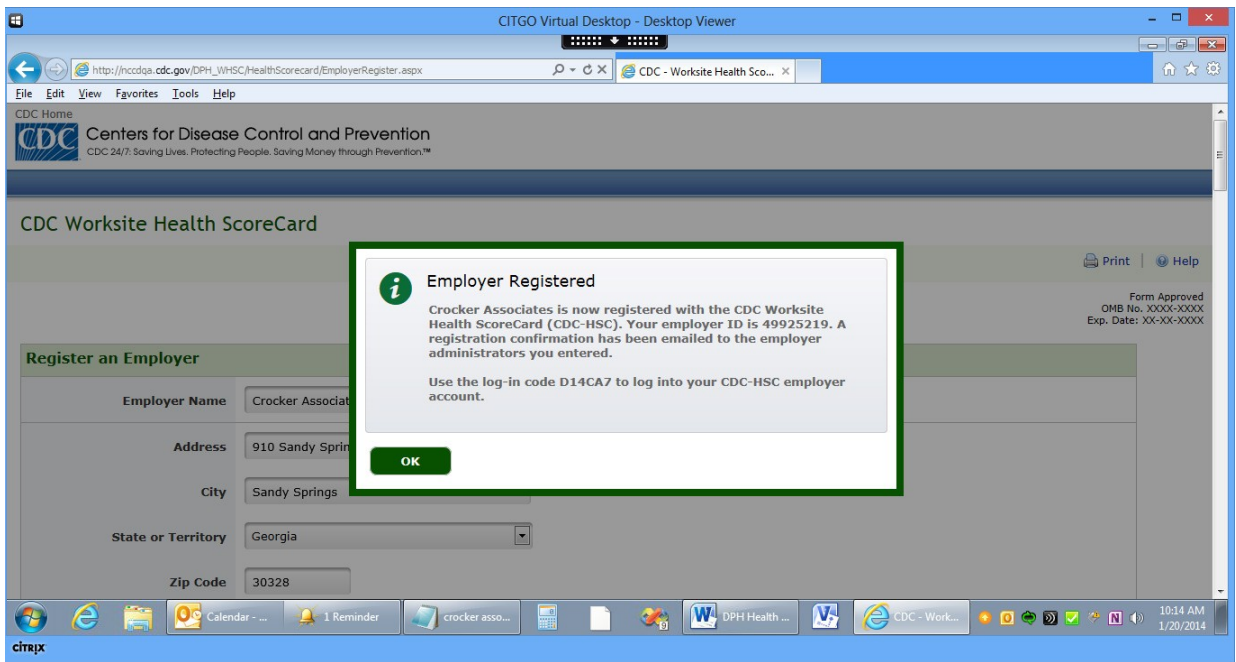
CITGO Virtual Desktop - Desktop Viewer

http://nccdqa.cdc.gov/DPH_WHSC/HealthScorecard/EmployerRegister.aspx

CDC - Worksite Health Sco...

File Edit View Favorites Tools Help

CDC Home

CDC Centers for Disease Control and Prevention

CDC 24/7: Saving Lives. Protecting People. Saving Money through Prevention.™

CDC Worksite Health ScoreCard

Print | Help

Form Approved
OMB No. XXXX-XXXX
Exp. Date: XX-XX-XXXX

Employer Registered

Crocker Associates is now registered with the CDC Worksite Health ScoreCard (CDC-HSC). Your employer ID is 49925219. A registration confirmation has been emailed to the employer administrators you entered.

Use the log-in code D14CA7 to log into your CDC-HSC employer account.

OK

Register an Employer

Employer Name Crocker Associat

Address 910 Sandy Sprin

City Sandy Springs

State or Territory Georgia

Zip Code 30328

Calendar - ... 1 Reminder crocker asso... DPH Health ... CDC - Work...

10:14 AM
1/20/2014

citrix